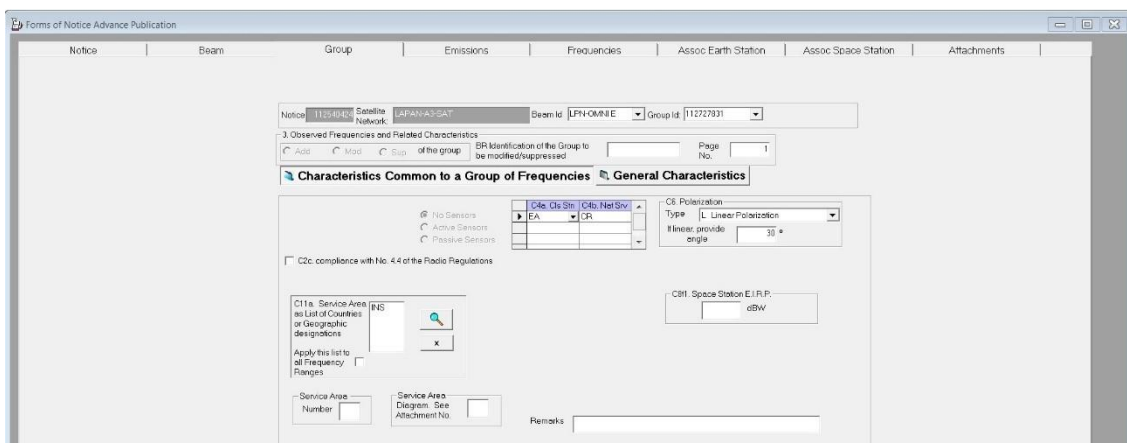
Forms of Notice Advance Publication

Notice | Beam | Group | Emissions | Frequencies | Assoc Earth Station | Assoc Space Station | Attachments

Notice 112540424 Satellite Network LAPAN-A3-SAT Beam Id LPN-OMNI E Group Id 112727831

3. Observed Frequencies and Related Characteristics

Add Mod Sup of the group BR Identification of the Group to be modified/suppressed Page No. 1

Characteristics Common to a Group of Frequencies General Characteristics

No Sensors
Active Sensors
Passive Sensors

| C4a. Cls Stn | C4b. Nat Srv |
|---|---|
| EA | CR |

C6. Polarization
Type L Linear Polarization
If linear, provide angle 30 °

C2c. compliance with No. 4.4 of the Radio Regulations

C11a. Service Area as List of Countries or Geographic designations INS
Apply this list to all Frequency Ranges

x

C8f1. Space Station E.I.R.P.
dBW

Service Area Number

Service Area Diagram. See Attachment No.

Remarks